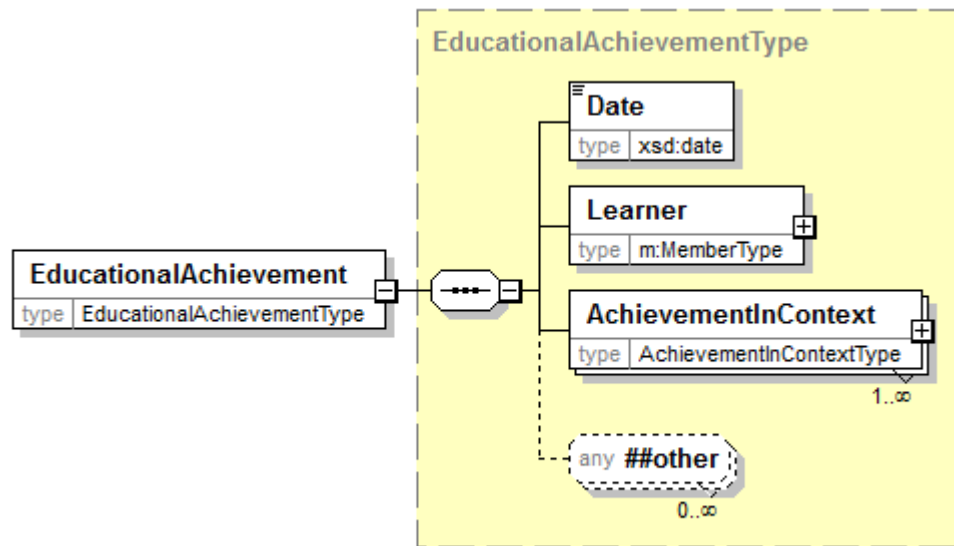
EducationalAchievementType

EducationalAchievement
type EducationalAchievementType

Date
type xsd:date

Learner
type m:MemberType

AchievementInContext
type AchievementInContextType
1..∞

any ##other
0..∞